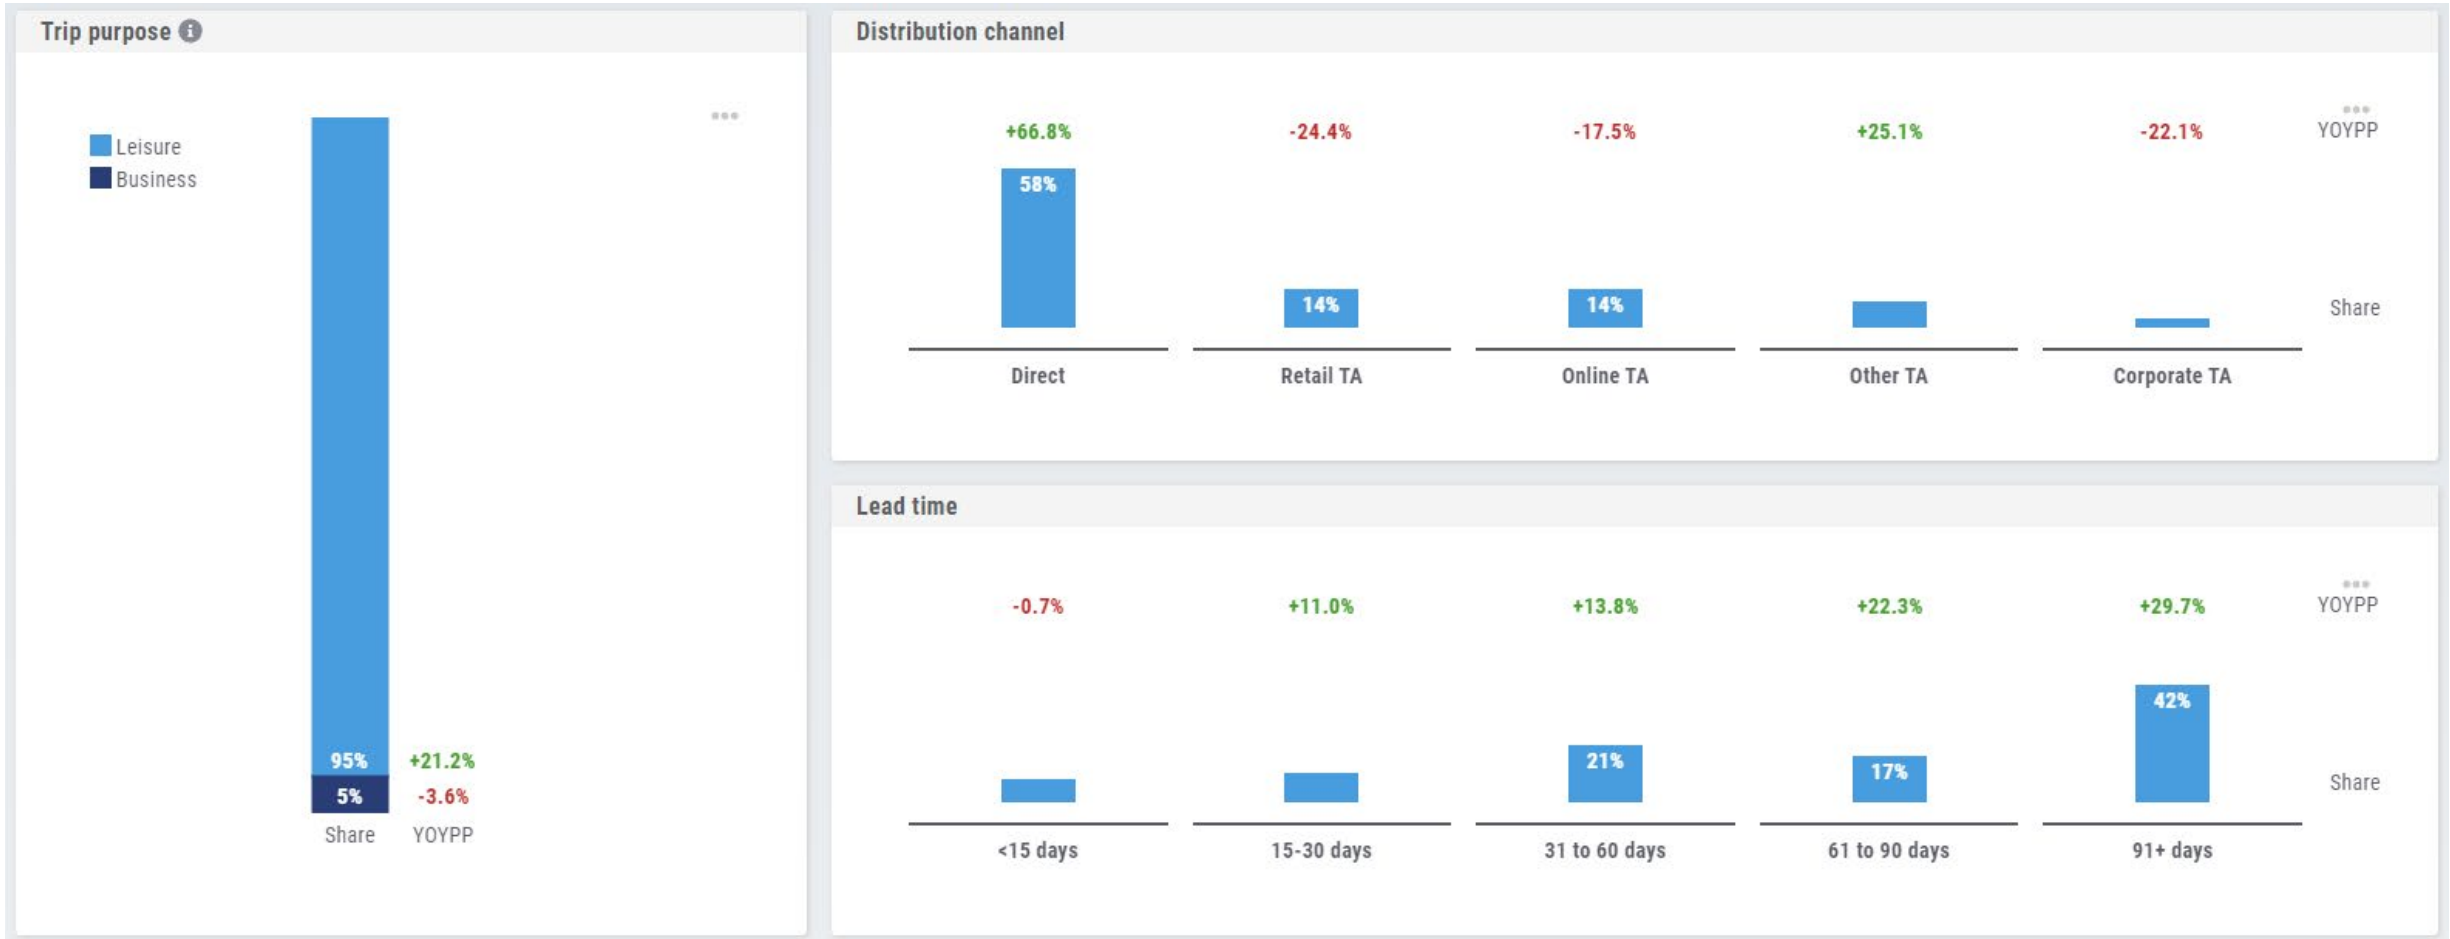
Trip purpose

Leisure
Business

95% +21.2%
5% -3.6%
Share YOYPP

Distribution channel

| | Direct | Retail TA | Online TA | Other TA | Corporate TA |
|---|---|---|---|---|---|
| YOYPP | +66.8% | -24.4% | -17.5% | +25.1% | -22.1% |
| Share | 58% | 14% | 14% | | |

Lead time

| | <15 days | 15-30 days | 31 to 60 days | 61 to 90 days | 91+ days |
|---|---|---|---|---|---|
| YOYPP | -0.7% | +11.0% | +13.8% | +22.3% | +29.7% |
| Share | | | 21% | 17% | 42% |